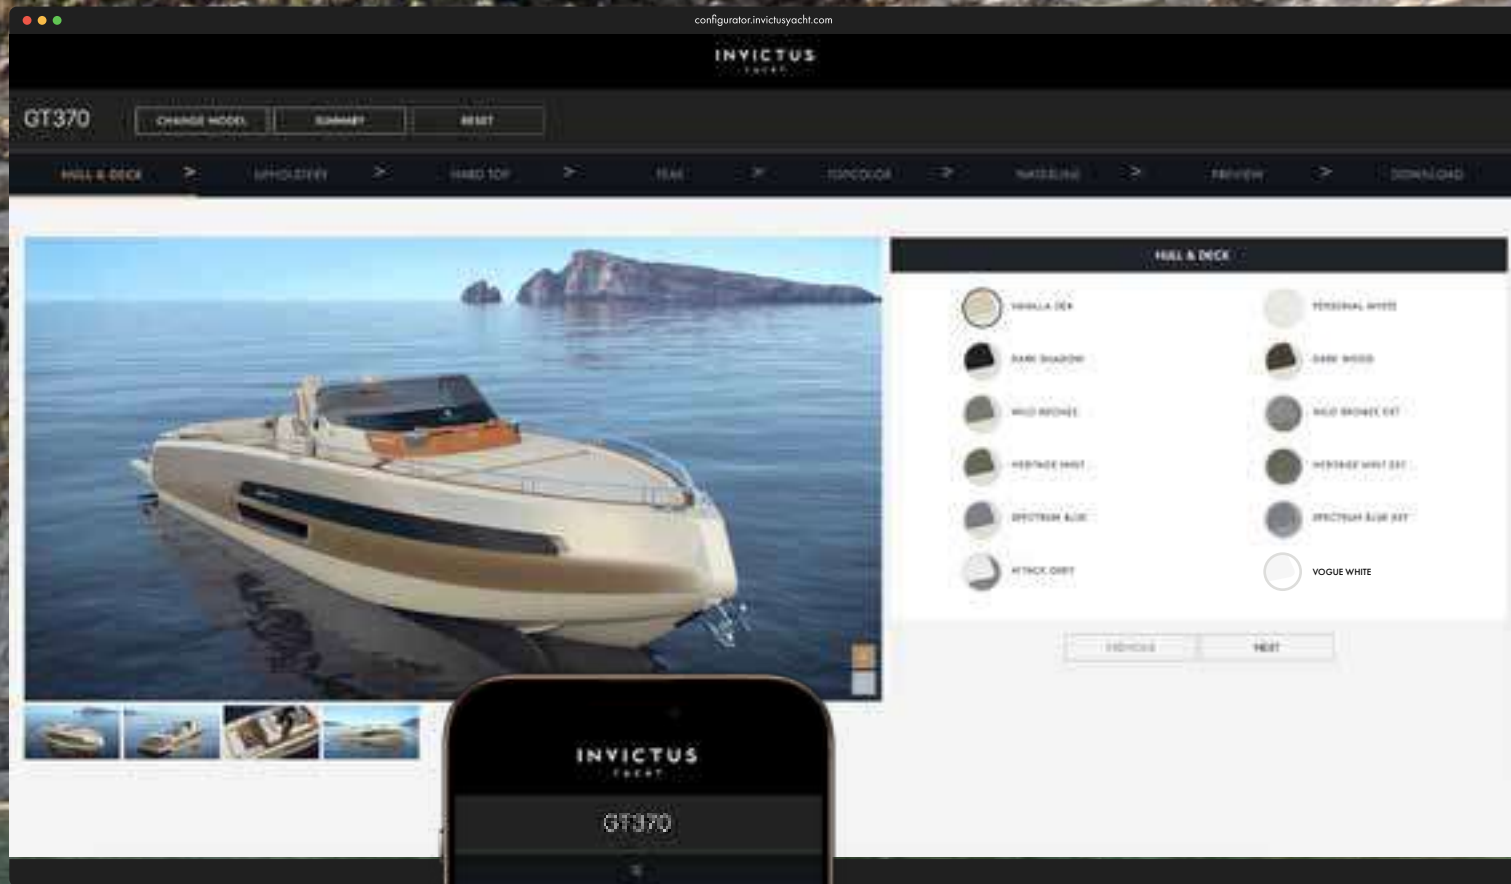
configurator.invictusyacht.com

INVICTUS
YACHT

GT370

CHANGE MODEL
SUMMARY
RESET

HULL & DECK > UPHOLSTERY > HARD TOP > TEAK > TOPCOLOR > WATERLINE > PREVIEW > DOWNLOAD

HULL & DECK

VANILLA DEK
PERSONAL WHITE
DARK SHADOW
DARK WOOD
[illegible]
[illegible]
HERITAGE MINT
HERITAGE MINT EXT
SPECTRUM BLUE
SPECTRUM BLUE EXT
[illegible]
VOGUE WHITE

PREVIOUS
NEXT

INVICTUS
YACHT

GT370